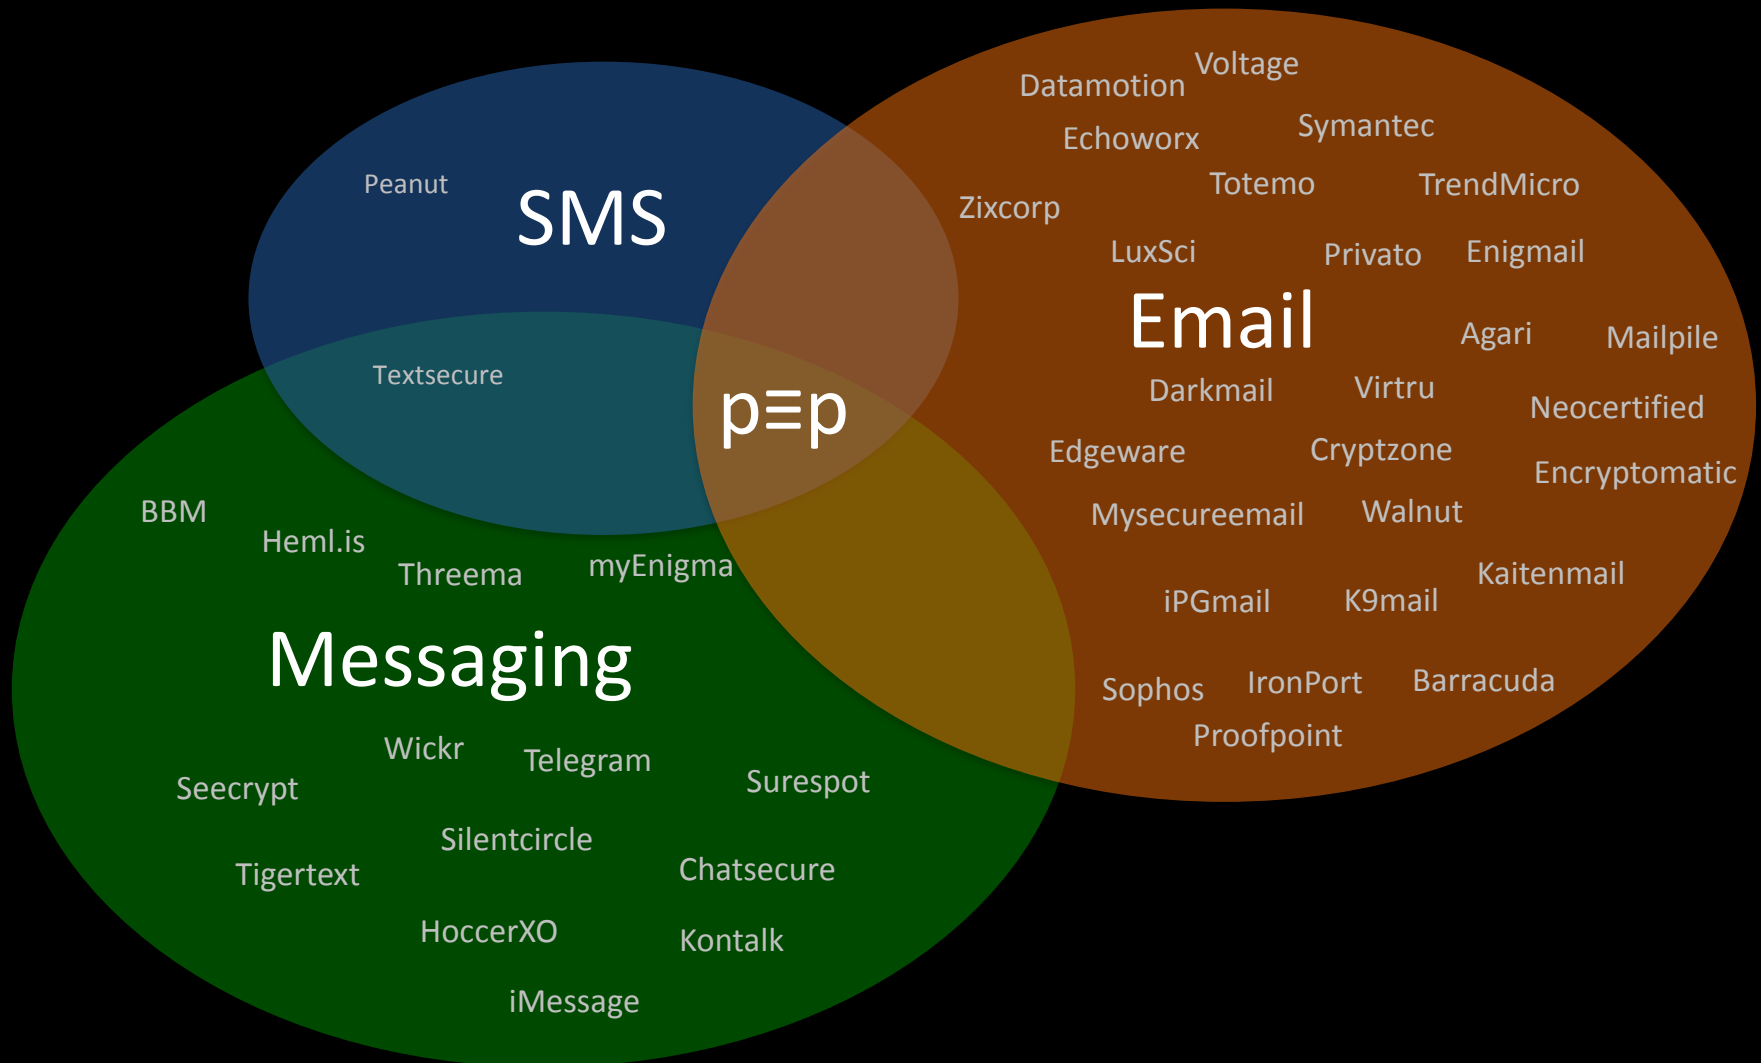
Peanut
SMS
Textsecure
p≡p

Voltage
Datamotion
Symantec
Echoworx
Totemo
TrendMicro
Zixcorp
LuxSci
Privato
Enigmail
Email
Agari
Mailpile
Darkmail
Virtru
Neocertified
Edgeware
Cryptzone
Encryptomatic
Mysecureemail
Walnut
Kaitenmail
iPGmail
K9mail
Sophos
IronPort
Barracuda
Proofpoint

BBM
Heml.is
Threema
myEnigma
Messaging
Wickr
Telegram
Seecrypt
Surespot
Silentcircle
Tigertext
Chatsecure
HoccerXO
Kontalk
iMessage